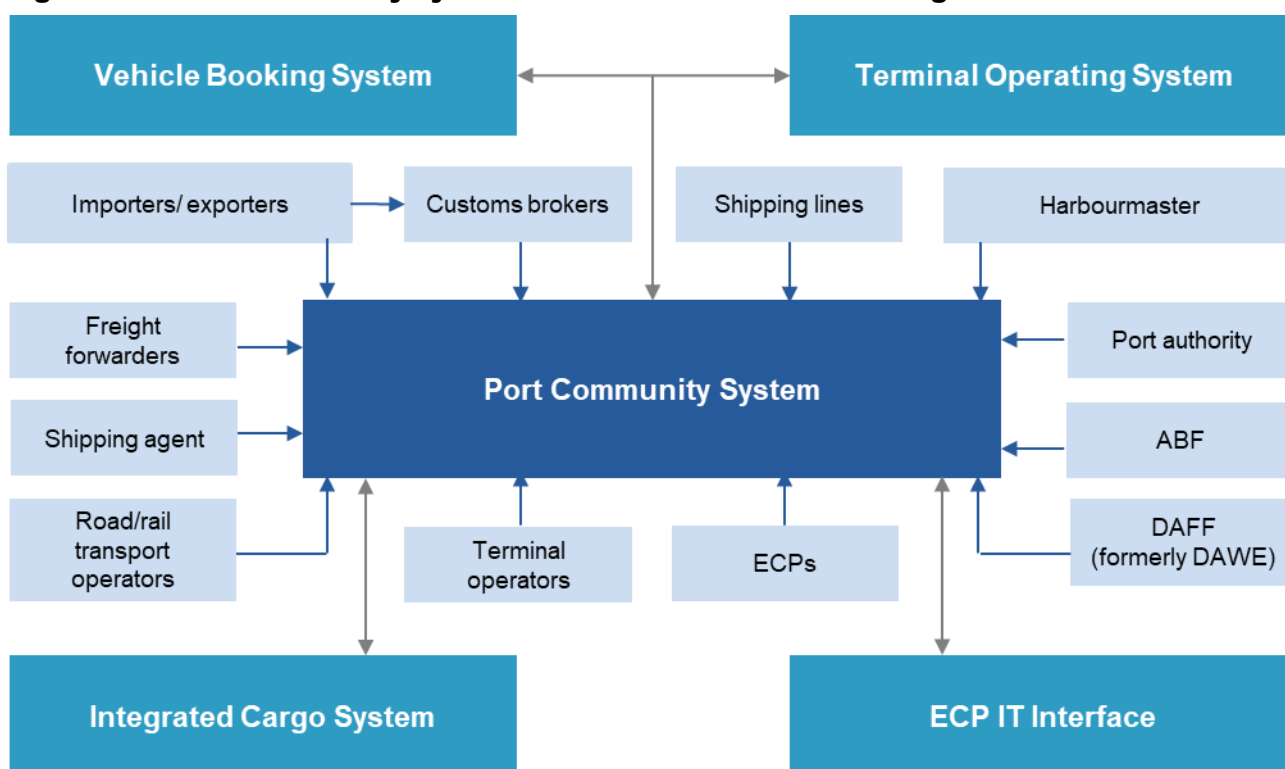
Vehicle Booking System

Terminal Operating System

Importers/ exporters

Customs brokers

Shipping lines

Harbourmaster

Freight forwarders

Port Community System

Port authority

Shipping agent

ABF

Road/rail transport operators

Terminal operators

ECPs

DAFF (formerly DAWE)

Integrated Cargo System

ECP IT Interface